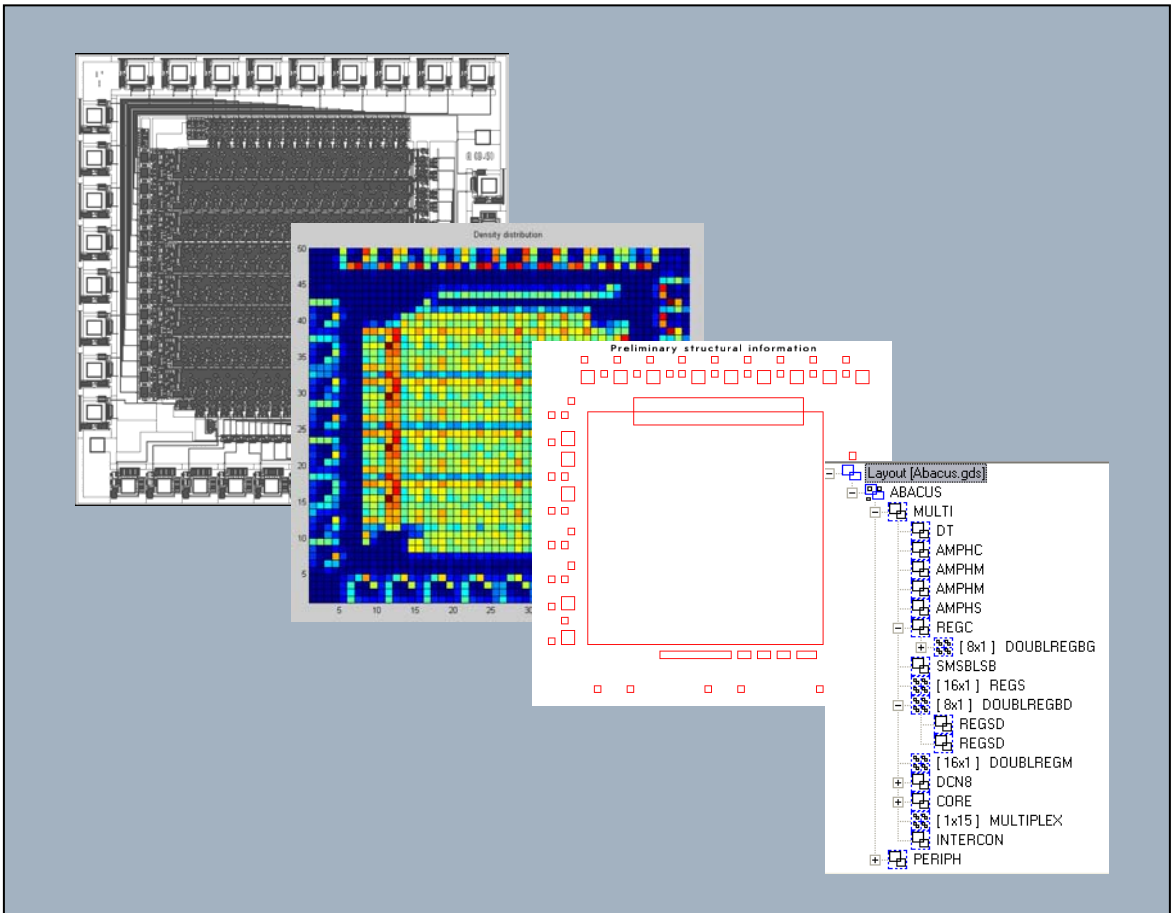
Density distribution

50
45
40
35
30
25
20
15
10
5

5 10 15 20 25 30

Preliminary structural information

Layout [Abacus.gds]
ABACUS
MULTI
DT
AMPHC
AMPHM
AMPHM
AMPHS
REGC
[8x1] DOUBLREGBG
SMSBLSB
[16x1] REGS
[8x1] DOUBLREGBD
REGSD
REGSD
[16x1] DOUBLREGM
DCN8
CORE
[1x15] MULTIPLEX
INTERCON
PERIPH